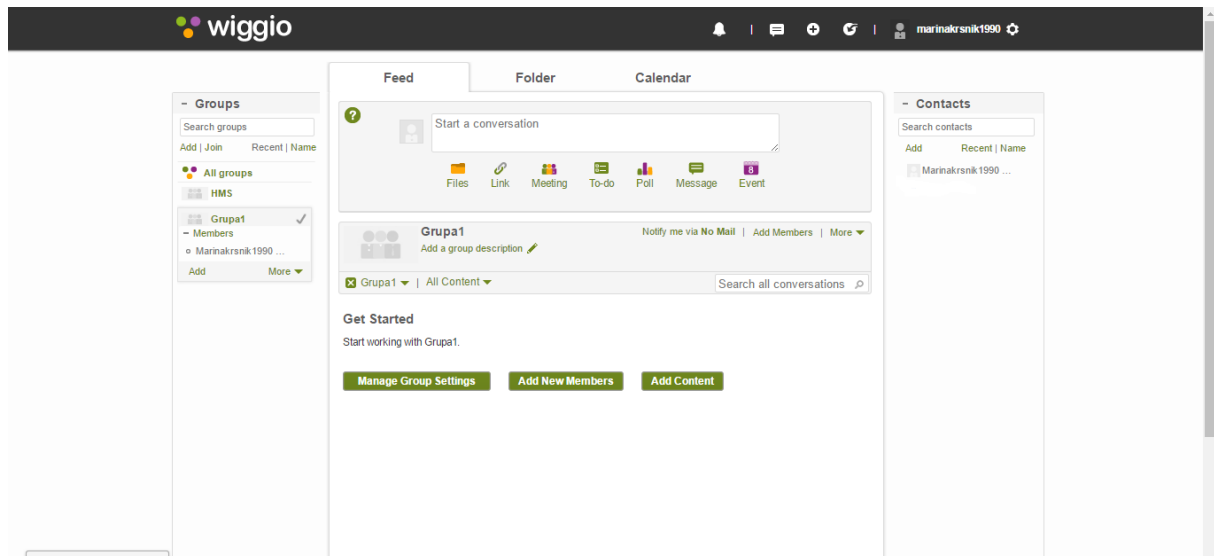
wiggio

marinakrsnik1990

Feed
Folder
Calendar

- Groups
Search groups
Add | Join
Recent | Name
All groups
HMS
Grupa1
- Members
Marinakrsnik1990 ...
Add
More

?
Start a conversation
Files
Link
Meeting
To-do
Poll
Message
Event

Grupa1
Add a group description
Notify me via No Mail | Add Members | More

Grupa1 | All Content
Search all conversations

Get Started
Start working with Grupa1.

Manage Group Settings
Add New Members
Add Content

- Contacts
Search contacts
Add
Recent | Name
Marinakrsnik1990 ...